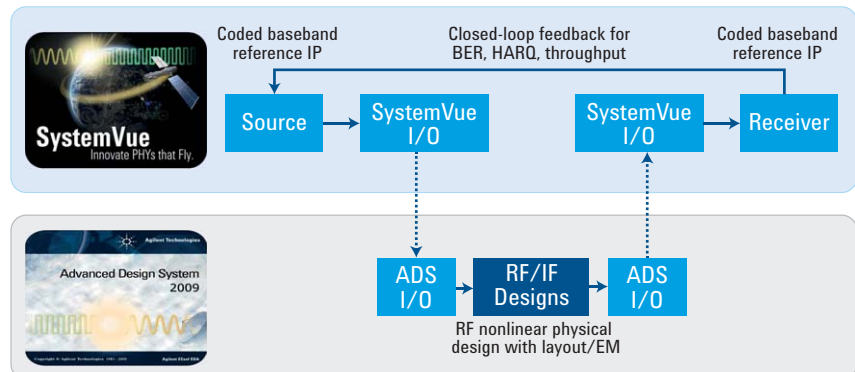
SystemVue
Innovate PHYs that Fly.

Coded baseband reference IP

Closed-loop feedback for BER, HARQ, throughput

Coded baseband reference IP

Source

SystemVue I/O

SystemVue I/O

Receiver

Agilent Technologies

Advanced Design System 2009

Copyright © Agilent Technologies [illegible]

Agilent EEsof EDA

ADS I/O

RF/IF Designs

ADS I/O

RF nonlinear physical design with layout/EM